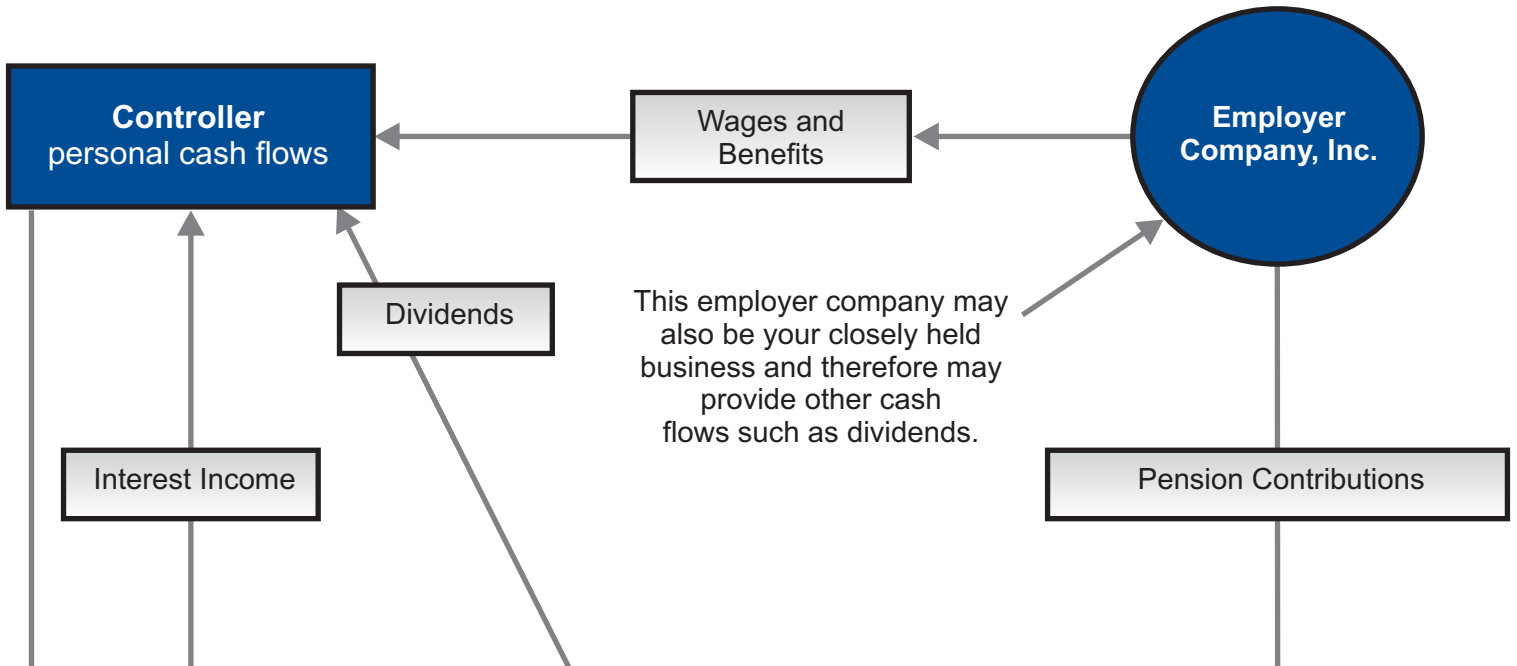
Controller
personal cash flows

Wages and Benefits

Employer Company, Inc.

Dividends

This employer company may also be your closely held business and therefore may provide other cash flows such as dividends.

Interest Income

Pension Contributions